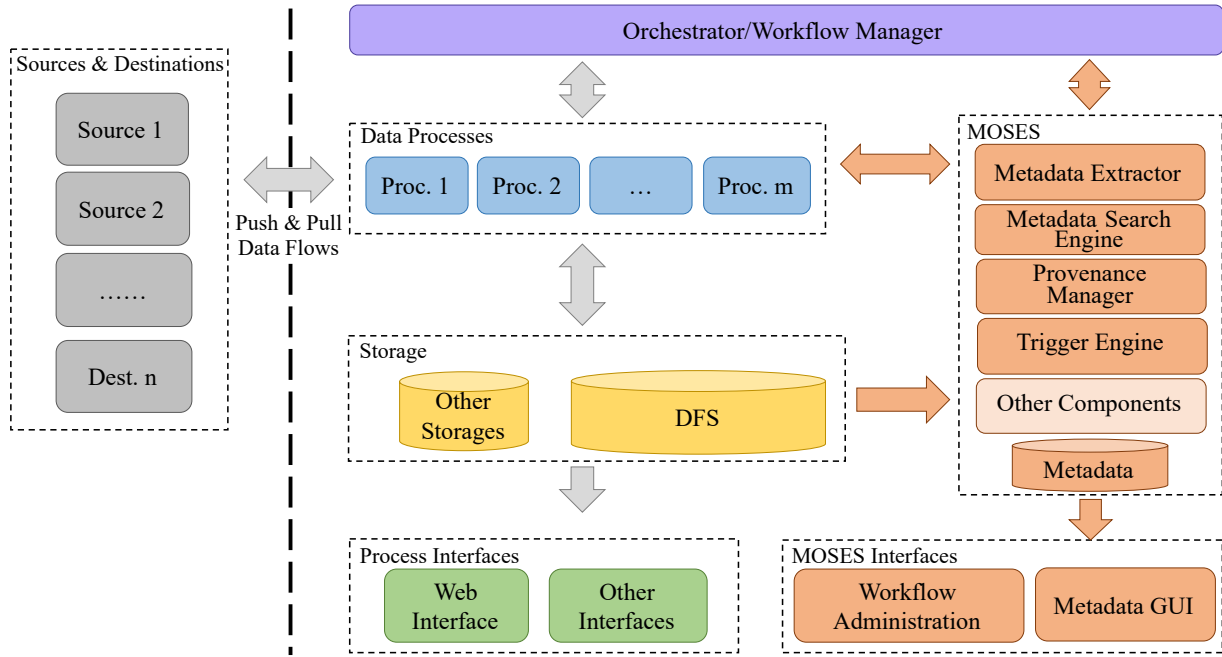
Sources & Destinations

Source 1

Source 2

……

Dest. n

Push & Pull Data Flows

Orchestrator/Workflow Manager

Data Processes

Proc. 1

Proc. 2

…

Proc. m

Storage

Other Storages

DFS

Process Interfaces

Web Interface

Other Interfaces

MOSES

Metadata Extractor

Metadata Search Engine

Provenance Manager

Trigger Engine

Other Components

Metadata

MOSES Interfaces

Workflow Administration

Metadata GUI